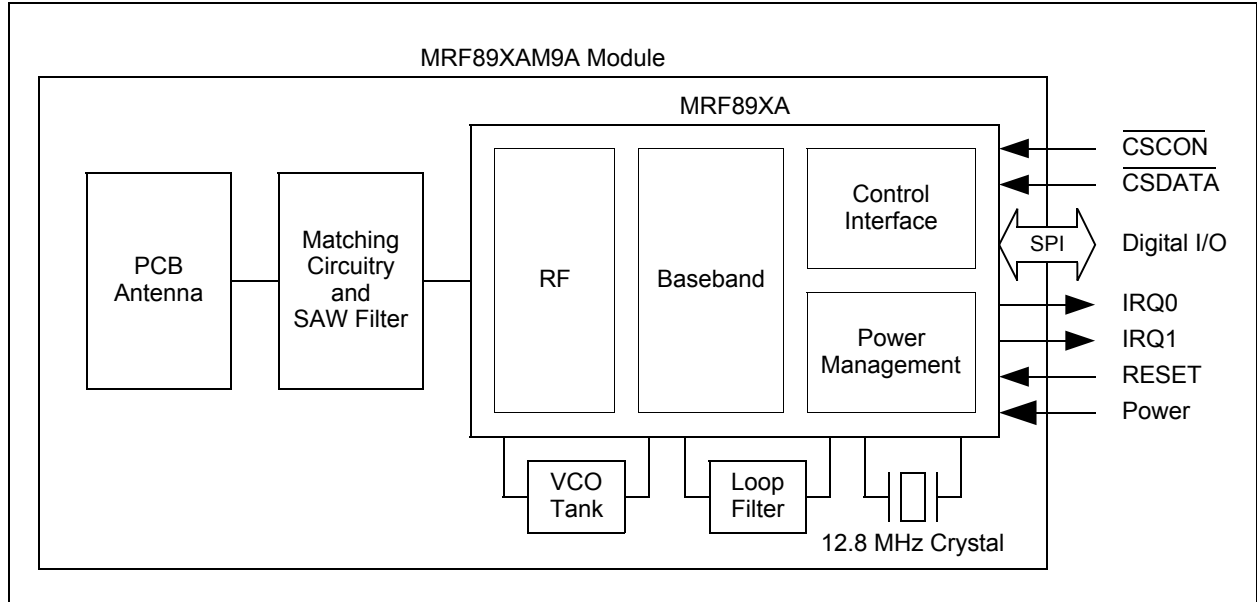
MRF89XAM9A Module

MRF89XA

PCB Antenna

Matching Circuitry and SAW Filter

RF

Baseband

Control Interface

Power Management

$\overline{CSCON}$

$\overline{CSDATA}$

SPI

Digital I/O

IRQ0

IRQ1

RESET

Power

VCO Tank

Loop Filter

12.8 MHz Crystal